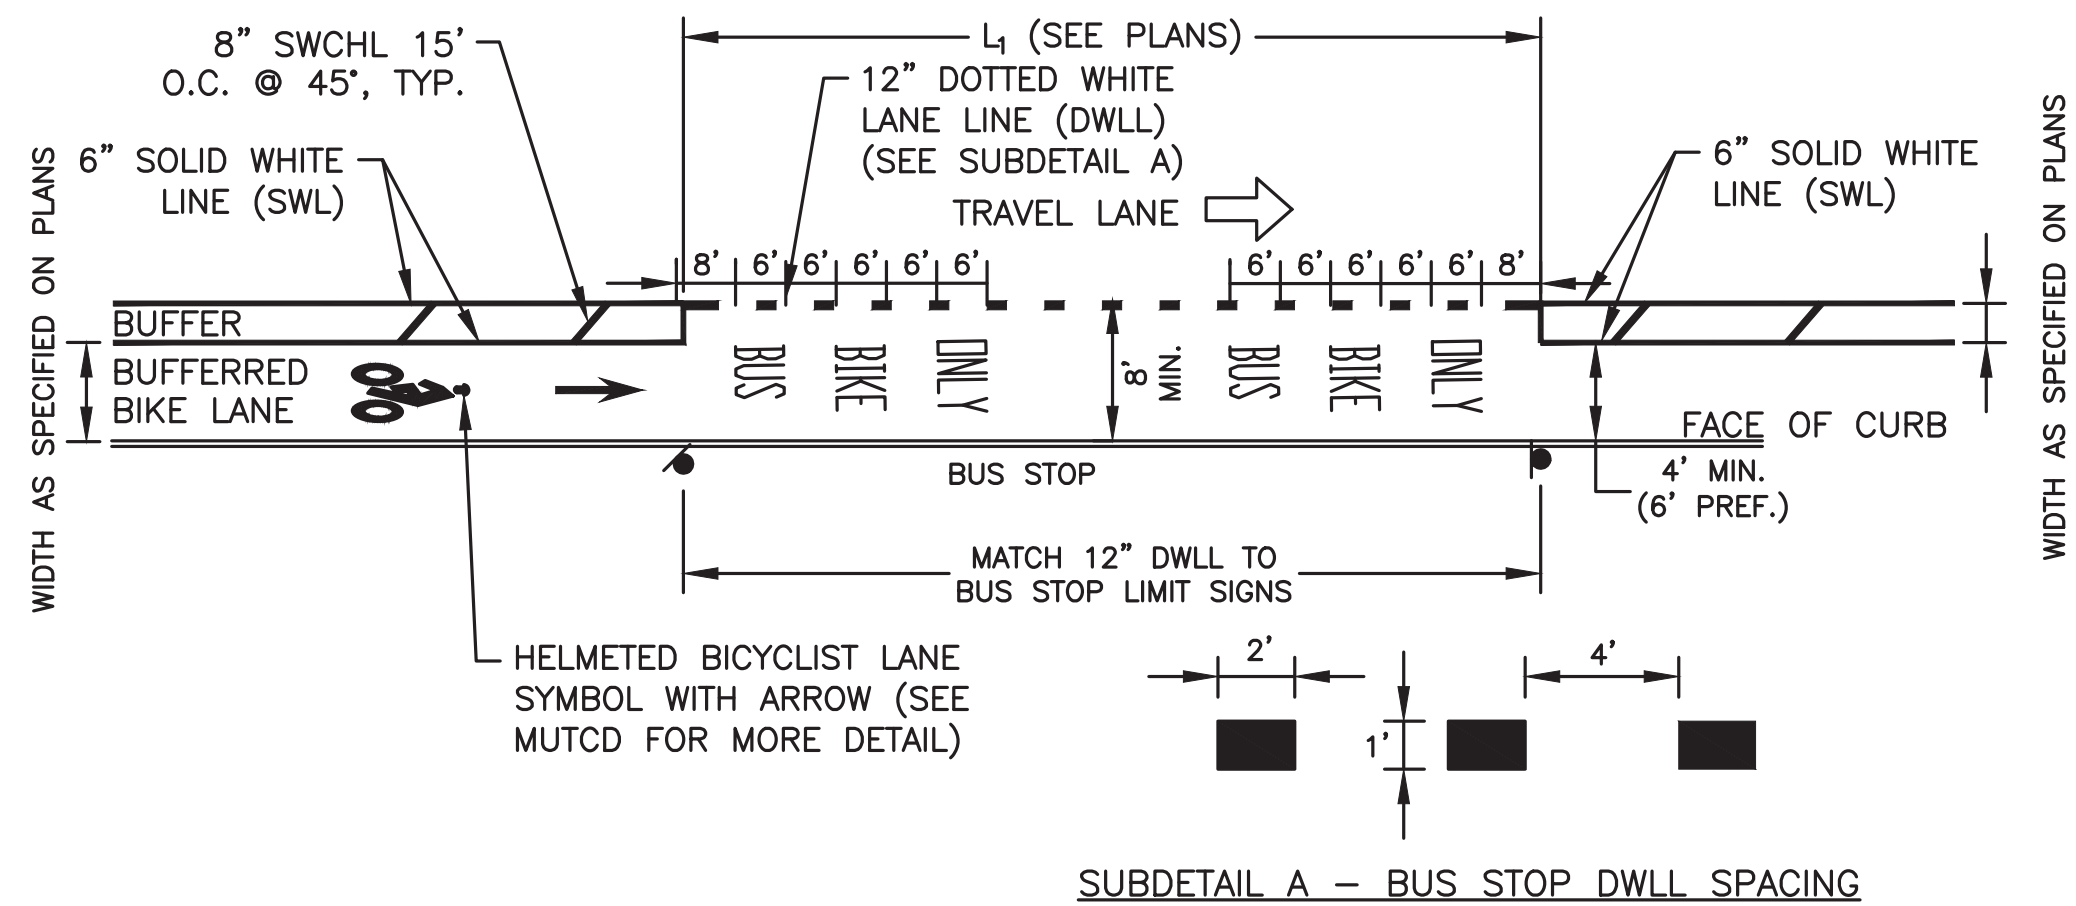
8" SWCHL 15' O.C. @ 45°, TYP.

$L_1$ (SEE PLANS)

12" DOTTED WHITE LANE LINE (DWLL) (SEE SUBDETAIL A)

TRAVEL LANE

6" SOLID WHITE LINE (SWL)

6" SOLID WHITE LINE (SWL)

WIDTH AS SPECIFIED ON PLANS

WIDTH AS SPECIFIED ON PLANS

8' 6' 6' 6' 6' 6'

6' 6' 6' 6' 6' 8'

BUFFER

BUFFERRED BIKE LANE

BUS BIKE ONLY

8' MIN.

BUS BIKE ONLY

FACE OF CURB

BUS STOP

4' MIN. (6' PREF.)

MATCH 12" DWLL TO BUS STOP LIMIT SIGNS

HELMETED BICYCLIST LANE SYMBOL WITH ARROW (SEE MUTCD FOR MORE DETAIL)

2'

4'

1'

SUBDETAIL A – BUS STOP DWLL SPACING